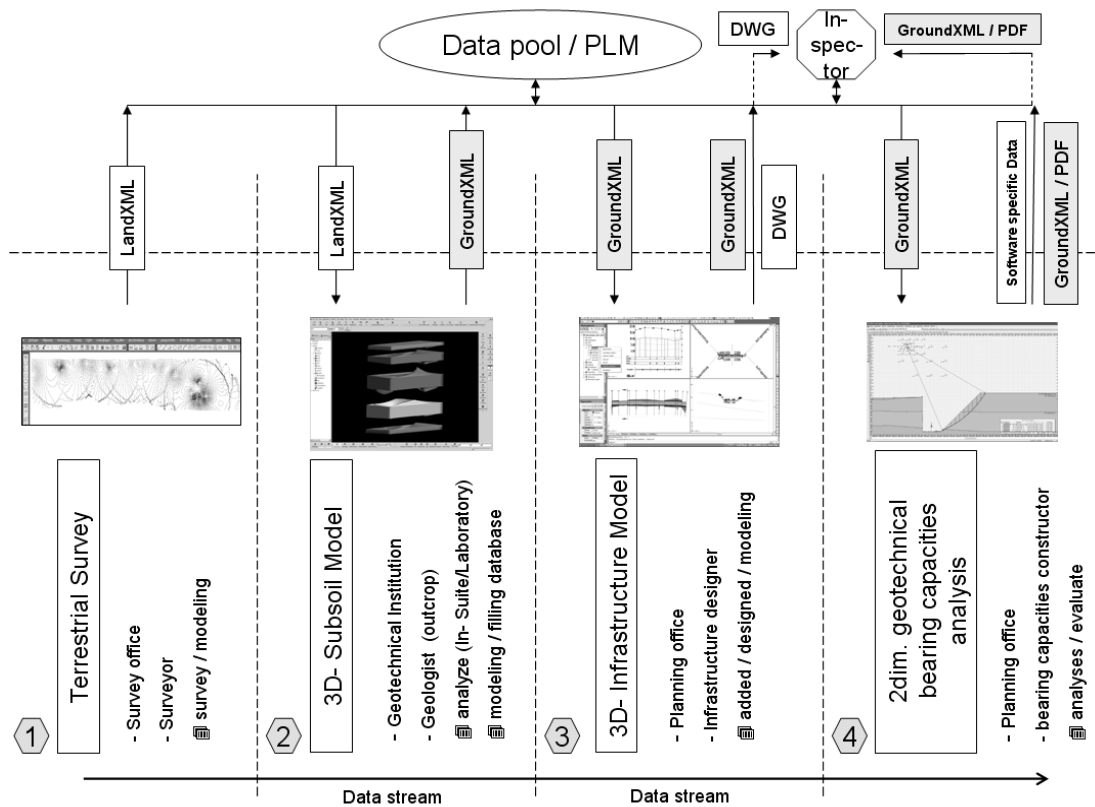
Data pool / PLM

DWG

In- spec- tor

GroundXML / PDF

LandXML

LandXML

GroundXML

GroundXML

GroundXML

DWG

GroundXML

Software specific Data

GroundXML / PDF

1

Terrestrial Survey

- Survey office
- Surveyor
survey / modeling

2

3D- Subsoil Model

- Geotechnical Institution
- Geologist (outcrop)
analyze (In- Suite/Laboratory)
modeling / filling database

3

3D- Infrastructure Model

- Planning office
- Infrastructure designer
added / designed / modeling

4

2dim. geotechnical bearing capacities analysis

- Planning office
- bearing capacities constructor
analyses / evaluate

Data stream

Data stream